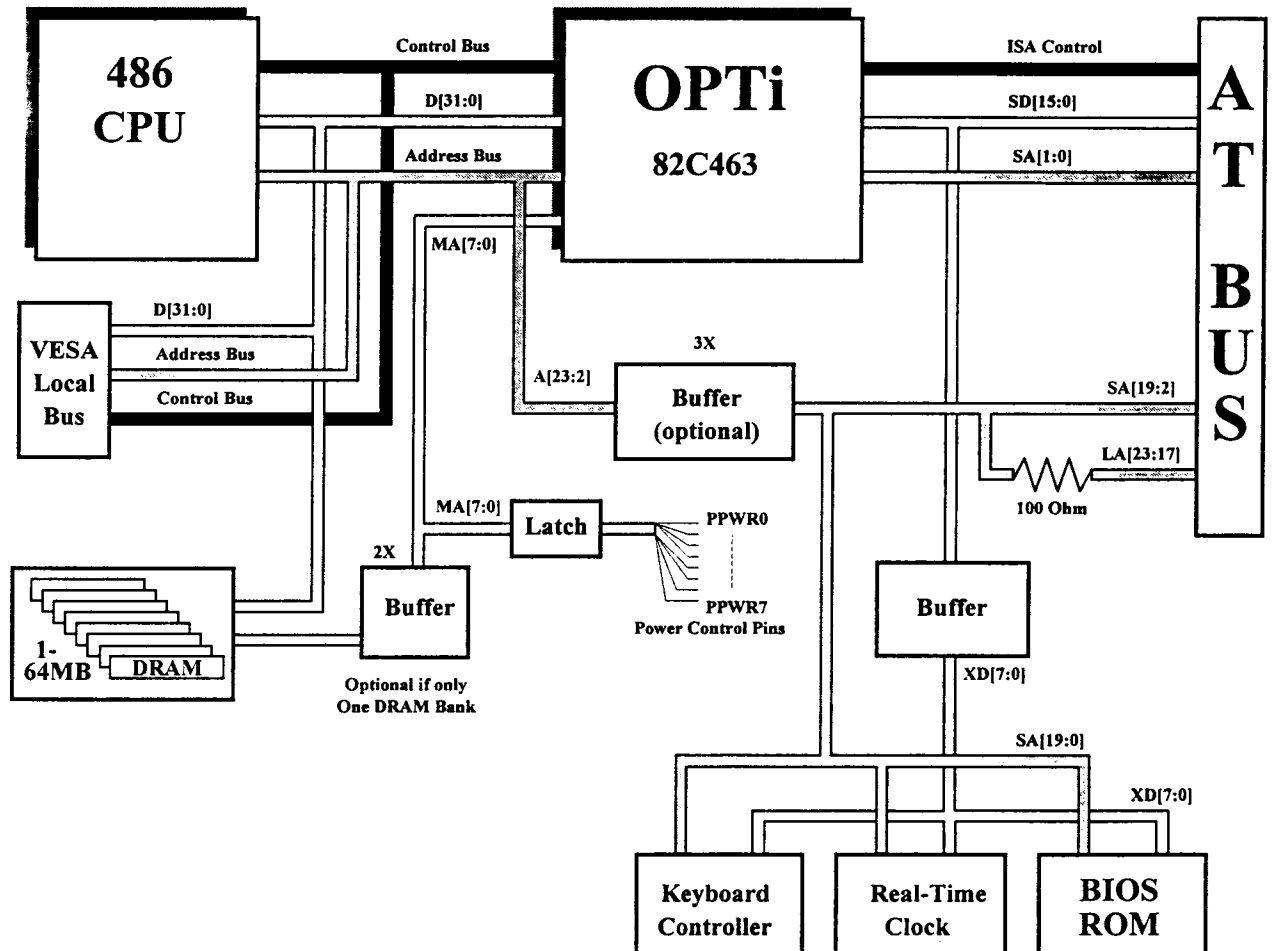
486 CPU

Control Bus

D[31:0]

Address Bus

OPTi

82C463

ISA Control

SD[15:0]

SA[1:0]

AT BUS

MA[7:0]

D[31:0]

VESA Local Bus

Address Bus

Control Bus

3X

A[23:2]

Buffer (optional)

SA[19:2]

LA[23:17]

100 Ohm

MA[7:0]

Latch

PPWR0

PPWR7

Power Control Pins

2X

Buffer

1-64MB

DRAM

Optional if only One DRAM Bank

Buffer

XD[7:0]

SA[19:0]

XD[7:0]

Keyboard Controller

Real-Time Clock

BIOS ROM